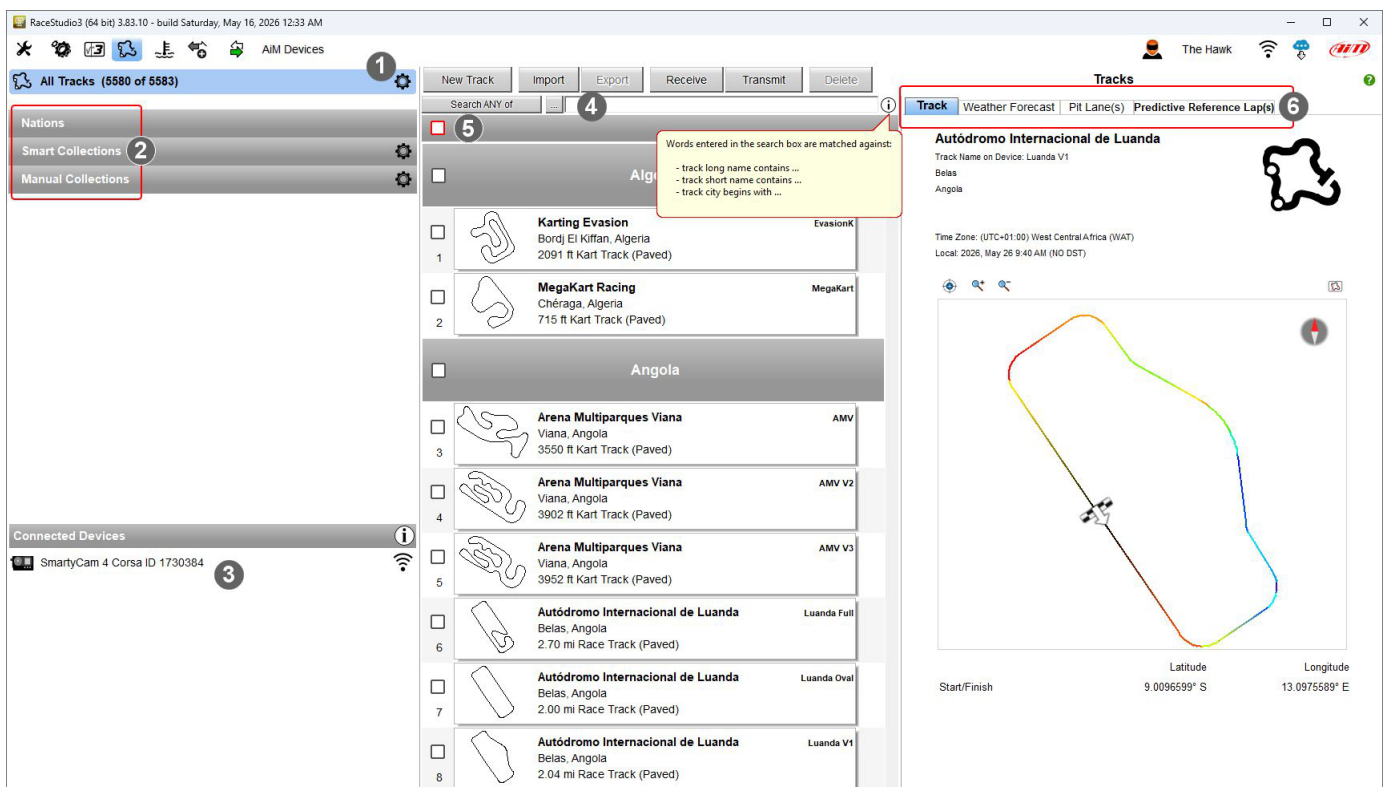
RaceStudio3 (64 bit) 3.83.10 - build Saturday, May 16, 2026 12:33 AM

AiM Devices

The Hawk

AiM

All Tracks (5580 of 5583)

1

Nations

Smart Collections

2

Manual Collections

Connected Devices

SmartyCam 4 Corsa ID 1730384

3

New Track | Import | Export | Receive | Transmit | Delete

Search ANY of

...

4

5

Words entered in the search box are matched against:

- track long name contains ...
- track short name contains ...
- track city begins with ...

Alg

Karting Evasion
EvasionK
Bordj El Kiffan, Algeria
2091 ft Kart Track (Paved)
1

MegaKart Racing
MegaKart
Chéraga, Algeria
715 ft Kart Track (Paved)
2

Angola

Arena Multiparques Viana
AMV
Viana, Angola
3550 ft Kart Track (Paved)
3

Arena Multiparques Viana
AMV V2
Viana, Angola
3902 ft Kart Track (Paved)
4

Arena Multiparques Viana
AMV V3
Viana, Angola
3952 ft Kart Track (Paved)
5

Autódromo Internacional de Luanda
Luanda Full
Belas, Angola
2.70 mi Race Track (Paved)
6

Autódromo Internacional de Luanda
Luanda Oval
Belas, Angola
2.00 mi Race Track (Paved)
7

Autódromo Internacional de Luanda
Luanda V1
Belas, Angola
2.04 mi Race Track (Paved)
8

Tracks

Track | Weather Forecast | Pit Lane(s) | Predictive Reference Lap(s)

6

Autódromo Internacional de Luanda
Track Name on Device: Luanda V1
Belas
Angola

Time Zone: (UTC+01:00) West Central Africa (WAT)
Local: 2026, May 26 9:40 AM (NO DST)

| | Latitude | Longitude |
|---|---|---|
| Start/Finish | 9.0096599° S | 13.0975589° E |